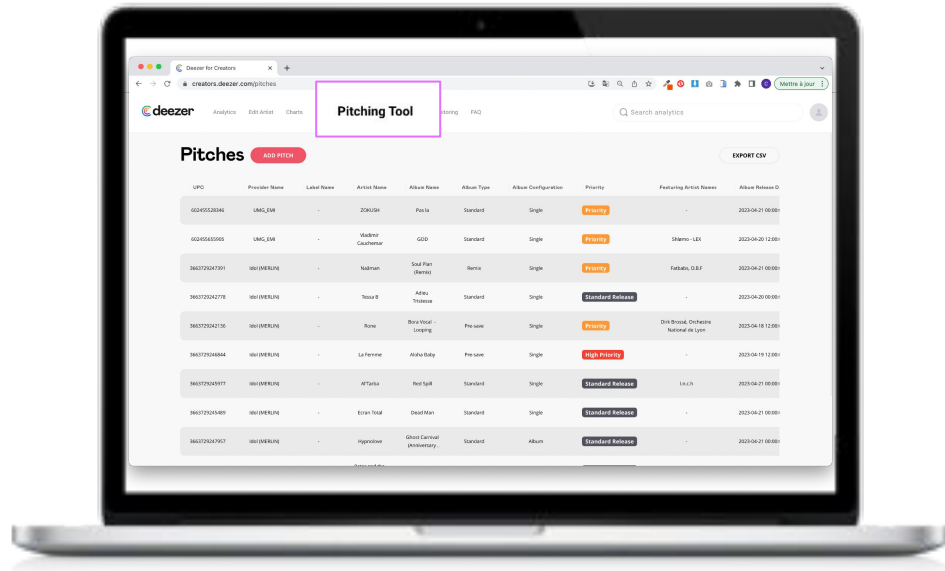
Deezer for Creators
creators.deezer.com/pitches
Mettre à jour

deezer Analytics Edit Artist Charts Pitching Tool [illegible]itoring FAQ
Search analytics

Pitches ADD PITCH EXPORT CSV

| UPC | Provider Name | Label Name | Artist Name | Album Name | Album Type | Album Configuration | Priority | Featuring Artist Names | Album Release D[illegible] |
|---|---|---|---|---|---|---|---|---|---|
| 602455528346 | UMG_EMI | - | ZOKUSH | Pos la | Standard | Single | Priority | - | 2023-04-21 00:00 |
| 602455655905 | UMG_EMI | - | Vladimir Cauchemar | GOD | Standard | Single | Priority | Shlømo - LEX | 2023-04-20 12:00 |
| 3663729247391 | Idol (MERLIN) | - | Nailman | Soul Plan (Remix) | Remix | Single | Priority | Fatbabs, O.B.F | 2023-04-21 00:00 |
| 3663729242778 | Idol (MERLIN) | - | Tessa B | Adieu Tristesse | Standard | Single | Standard Release | - | 2023-04-20 00:00 |
| 3663729242136 | Idol (MERLIN) | - | Rone | Bora Vocal - Looping | Pre-save | Single | Priority | Dirk Brossé, Orchestre National de Lyon | 2023-04-18 12:00 |
| 3663729246844 | Idol (MERLIN) | - | La Femme | Aloha Baby | Pre-save | Single | High Priority | - | 2023-04-19 12:00 |
| 3663729245977 | Idol (MERLIN) | - | AFTarsa | Red Spill | Standard | Single | Standard Release | I.n.c.h | 2023-04-21 00:00 |
| 3663729245489 | Idol (MERLIN) | - | Ecran Total | Dead Man | Standard | Single | Standard Release | - | 2023-04-21 00:00 |
| 3663729247957 | Idol (MERLIN) | - | Hypnolove | Ghost Carnival (Anniversary | Standard | Album | Standard Release | - | 2023-04-21 00:00 |